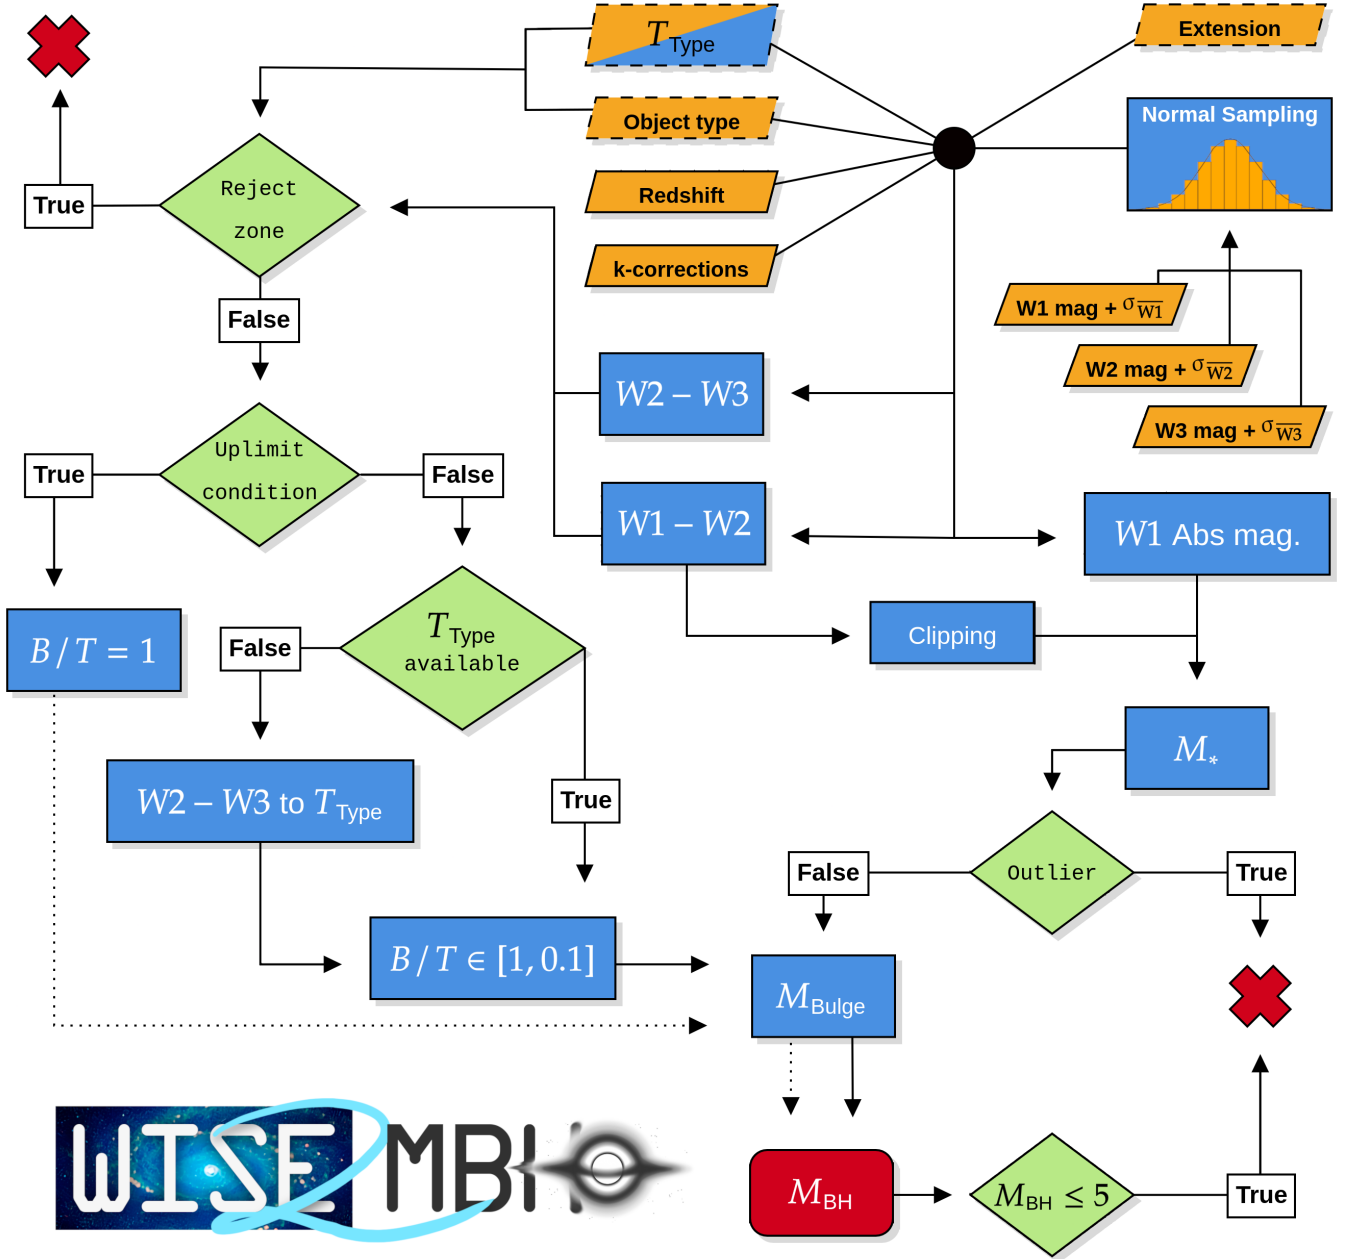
$T_{\text{Type}}$

Extension

Object type

Normal Sampling

Redshift

k-corrections

True

Reject zone

False

W1 mag + $\sigma_{\overline{W1}}$

W2 mag + $\sigma_{\overline{W2}}$

W3 mag + $\sigma_{\overline{W3}}$

$W2 - W3$

True

Uplimit condition

False

$W1 - W2$

$W1$ Abs mag.

$B/T = 1$

False

$T_{\text{Type}}$ available

Clipping

$M_*$

$W2 - W3$ to $T_{\text{Type}}$

True

False

Outlier

True

$B/T \in [1, 0.1]$

$M_{\text{Bulge}}$

WISE2MBH

$M_{\text{BH}}$

$M_{\text{BH}} \leq 5$

True